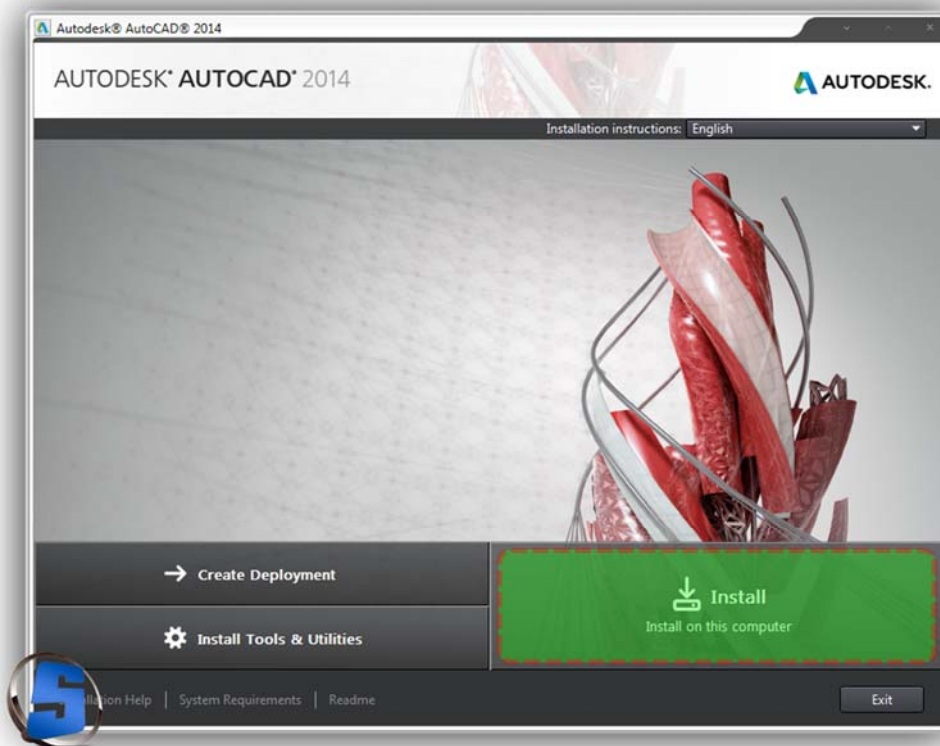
Autodesk® AutoCAD® 2014

AUTODESK® AUTOCAD® 2014

AUTODESK.

Installation instructions: English

Create Deployment

Install Tools & Utilities

Install
Install on this computer

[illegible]llation Help | System Requirements | Readme

Exit